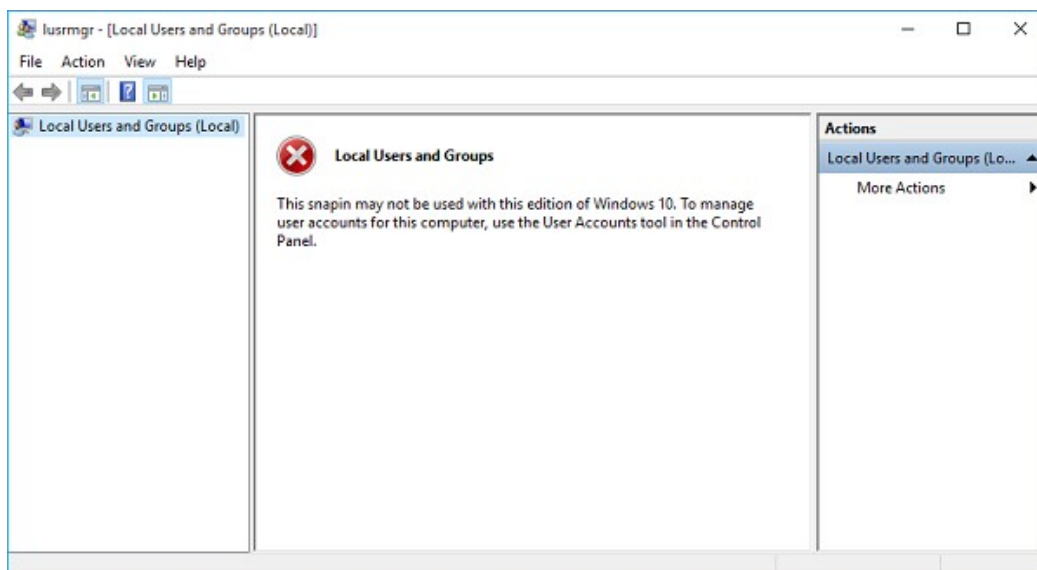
lusrmgr - [Local Users and Groups (Local)]

File Action View Help

Local Users and Groups (Local)

Local Users and Groups

This snapin may not be used with this edition of Windows 10. To manage user accounts for this computer, use the User Accounts tool in the Control Panel.

Actions

Local Users and Groups (Lo...

More Actions